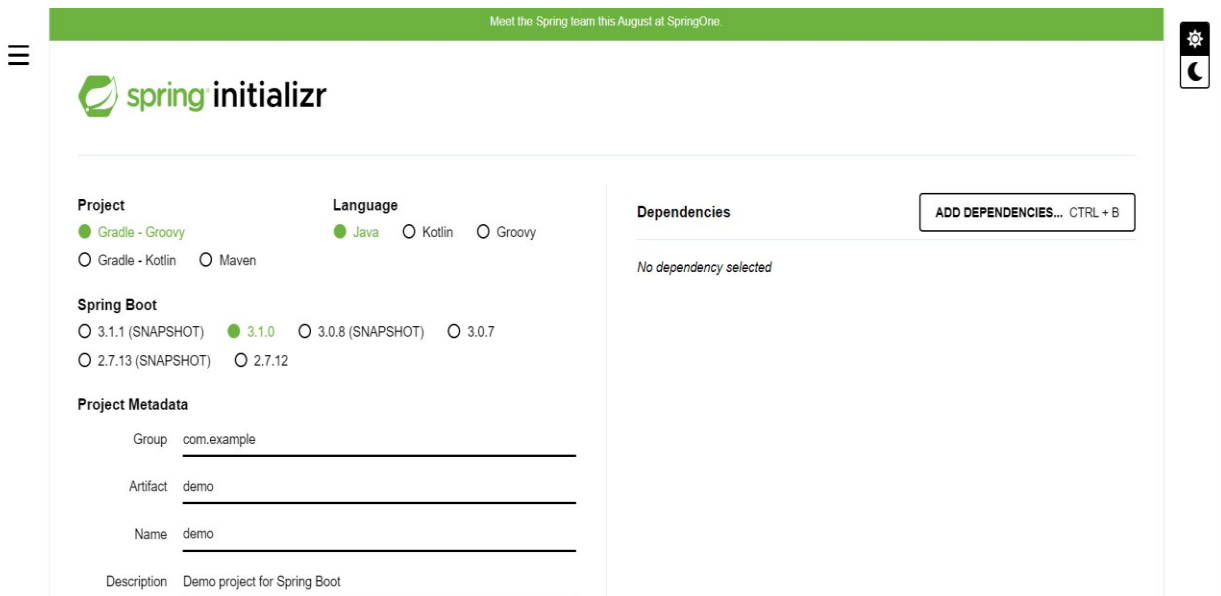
Meet the Spring team this August at SpringOne.

spring initializr

Project
Gradle - Groovy
Gradle - Kotlin
Maven

Language
Java
Kotlin
Groovy

Spring Boot
3.1.1 (SNAPSHOT)
3.1.0
3.0.8 (SNAPSHOT)
3.0.7
2.7.13 (SNAPSHOT)
2.7.12

Project Metadata

Group com.example

Artifact demo

Name demo

Description Demo project for Spring Boot

Dependencies

ADD DEPENDENCIES... CTRL + B

No dependency selected